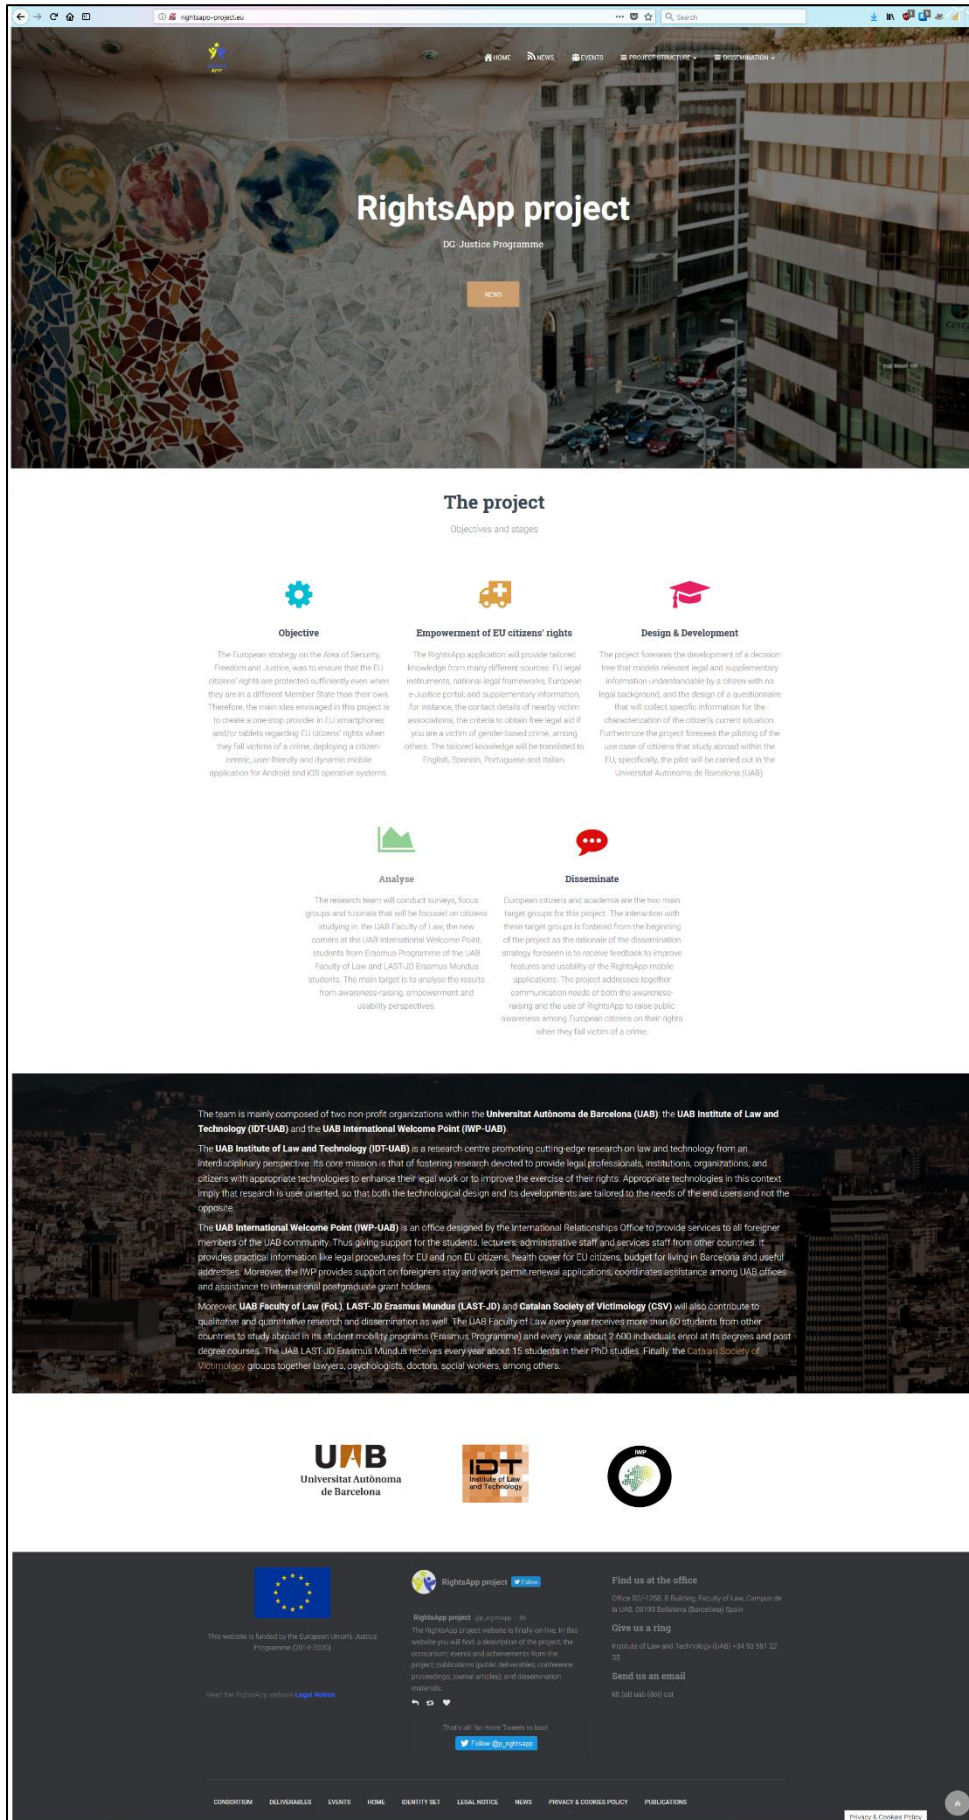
rightsapp-project.eu

Search

HOME NEWS EVENTS PROJECT STRUCTURE DISSEMINATION

RightsApp project

DG-Justice Programme

NEWS

The project

Objectives and stages

Objective

The European strategy on the Area of Security, Freedom and Justice, was to ensure that the EU citizens' rights are protected sufficiently even when they are in a different Member State than their own. Therefore, the main idea envisaged in this project is to create a one-stop provider in EU smartphones and/or tablets regarding EU citizens' rights when they fall victims of a crime, deploying a citizen-centric, user-friendly and dynamic mobile application for Android and iOS operative systems.

Empowerment of EU citizens' rights

The RightsApp application will provide tailored knowledge from many different sources: EU legal instruments, national legal frameworks, European e-Justice portal, and supplementary information, for instance, the contact details of nearby victim associations, the criteria to obtain free legal aid if you are a victim of gender-based crime, among others. The tailored knowledge will be translated to English, Spanish, Portuguese and Italian.

Design & Development

The project foresees the development of a decision tree that models relevant legal and supplementary information understandable by a citizen with no legal background, and the design of a questionnaire that will collect specific information for the characterization of the citizen's current situation. Furthermore the project foresees the piloting of the use case of citizens that study abroad within the EU, specifically, the pilot will be carried out in the Universitat Autonoma de Barcelona (UAB).

Analyse

The research team will conduct surveys, focus groups and tutorials that will be focused on citizens studying in the UAB Faculty of Law, the new comers at the UAB International Welcome Point, students from Erasmus Programme of the UAB Faculty of Law and LAST-JD Erasmus Mundus students. The main target is to analyse the results from awareness-raising, empowerment and usability perspectives.

Disseminate

European citizens and academia are the two main target groups for this project. The interaction with these target groups is fostered from the beginning of the project as the rationale of the dissemination strategy foreseen is to receive feedback to improve features and usability of the RightsApp mobile applications. The project addresses together communication needs of both the awareness-raising and the use of RightsApp to raise public awareness among European citizens on their rights when they fall victim of a crime.

The team is mainly composed of two non-profit organizations within the Universitat Autònoma de Barcelona (UAB): the UAB Institute of Law and Technology (IDT-UAB) and the UAB International Welcome Point (IWP-UAB).

The UAB Institute of Law and Technology (IDT-UAB) is a research centre promoting cutting-edge research on law and technology from an interdisciplinary perspective. Its core mission is that of fostering research devoted to provide legal professionals, institutions, organizations, and citizens with appropriate technologies to enhance their legal work or to improve the exercise of their rights. Appropriate technologies in this context imply that research is user oriented, so that both the technological design and its developments are tailored to the needs of the end users and not the opposite.

The UAB International Welcome Point (IWP-UAB) is an office designed by the International Relationships Office to provide services to all foreigner members of the UAB community. Thus giving support for the students, lecturers, administrative staff and services staff from other countries. It provides practical information like legal procedures for EU and non EU citizens, health cover for EU citizens, budget for living in Barcelona and useful addresses. Moreover, the IWP provides support on foreigners stay and work permit renewal applications, coordinates assistance among UAB offices and assistance to international postgraduate grant holders.

Moreover, UAB Faculty of Law (FoL), LAST-JD Erasmus Mundus (LAST-JD) and Catalan Society of Victimology (CSV) will also contribute to qualitative and quantitative research and dissemination as well. The UAB Faculty of Law every year receives more than 60 students from other countries to study abroad in its student mobility programs (Erasmus Programme) and every year about 2.600 individuals enrol at its degrees and post degree courses. The UAB LAST-JD Erasmus Mundus receives every year about 15 students in their PhD studies. Finally, the Catalan Society of Victimology groups together lawyers, psychologists, doctors, social workers, among others.

UAB Universitat Autònoma de Barcelona

IDT Institute of Law and Technology

IWP

This website is funded by the European Union's Justice Programme (2014-2020)

Read the RightsApp website Legal Notice

RightsApp project Follow

RightsApp project @p_rightsapp · 8h
The RightsApp project website is finally on-line. In this website you will find: a description of the project, the consortium; events and achievements from the project; publications (public deliverables, conference proceedings, journal articles) and dissemination materials.

That's all. No more Tweets to load.

Follow @p_rightsapp

Find us at the office

Office B2/-125B, B Building, Faculty of Law, Campus de la UAB, 08193 Bellaterra (Barcelona) Spain

Give us a ring

Institute of Law and Technology (UAB) +34 93 581 22 35

Send us an email

idt (at) uab (dot) cat

CONSORTIUM DELIVERABLES EVENTS HOME IDENTITY SET LEGAL NOTICE NEWS PRIVACY & COOKIES POLICY PUBLICATIONS

Privacy & Cookies Policy